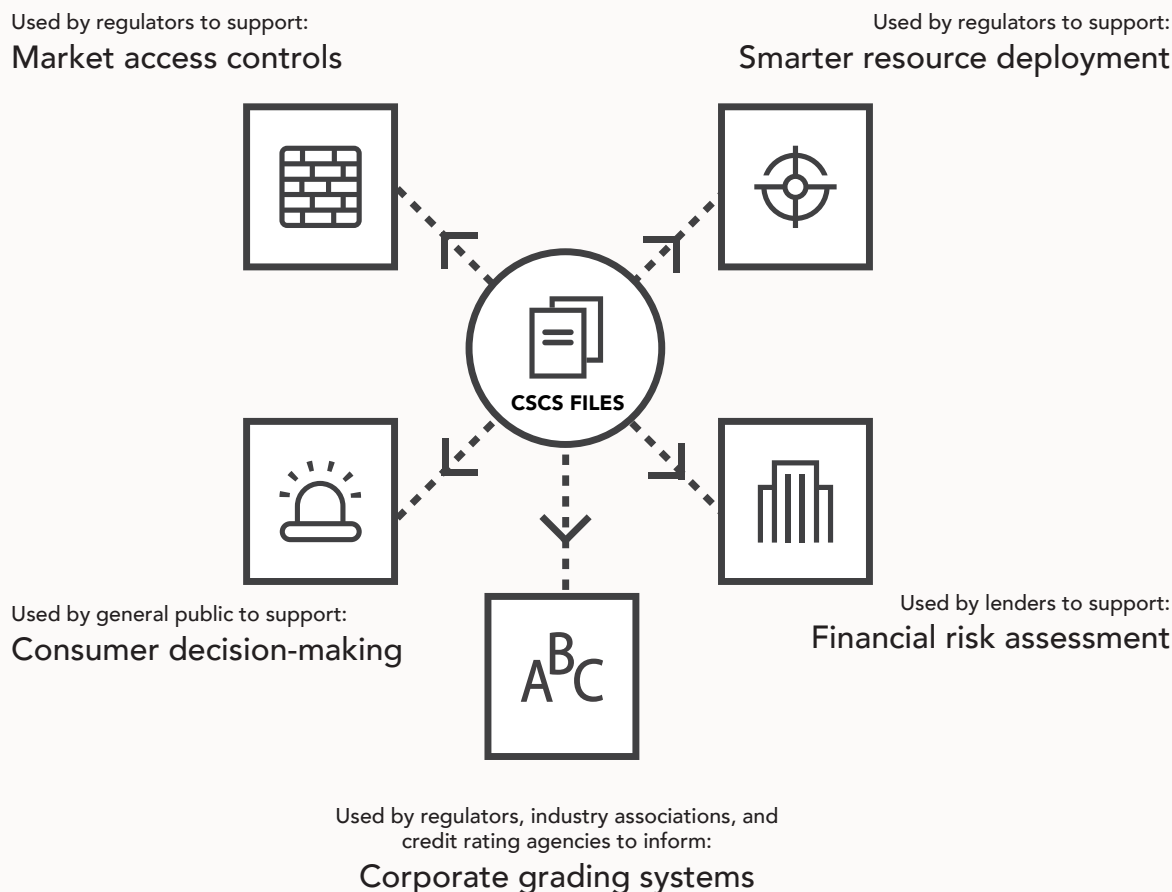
Used by regulators to support:
Market access controls

Used by regulators to support:
Smarter resource deployment

CSCS FILES

Used by general public to support:
Consumer decision-making

ABC

Used by lenders to support:
Financial risk assessment

Used by regulators, industry associations, and credit rating agencies to inform:
Corporate grading systems